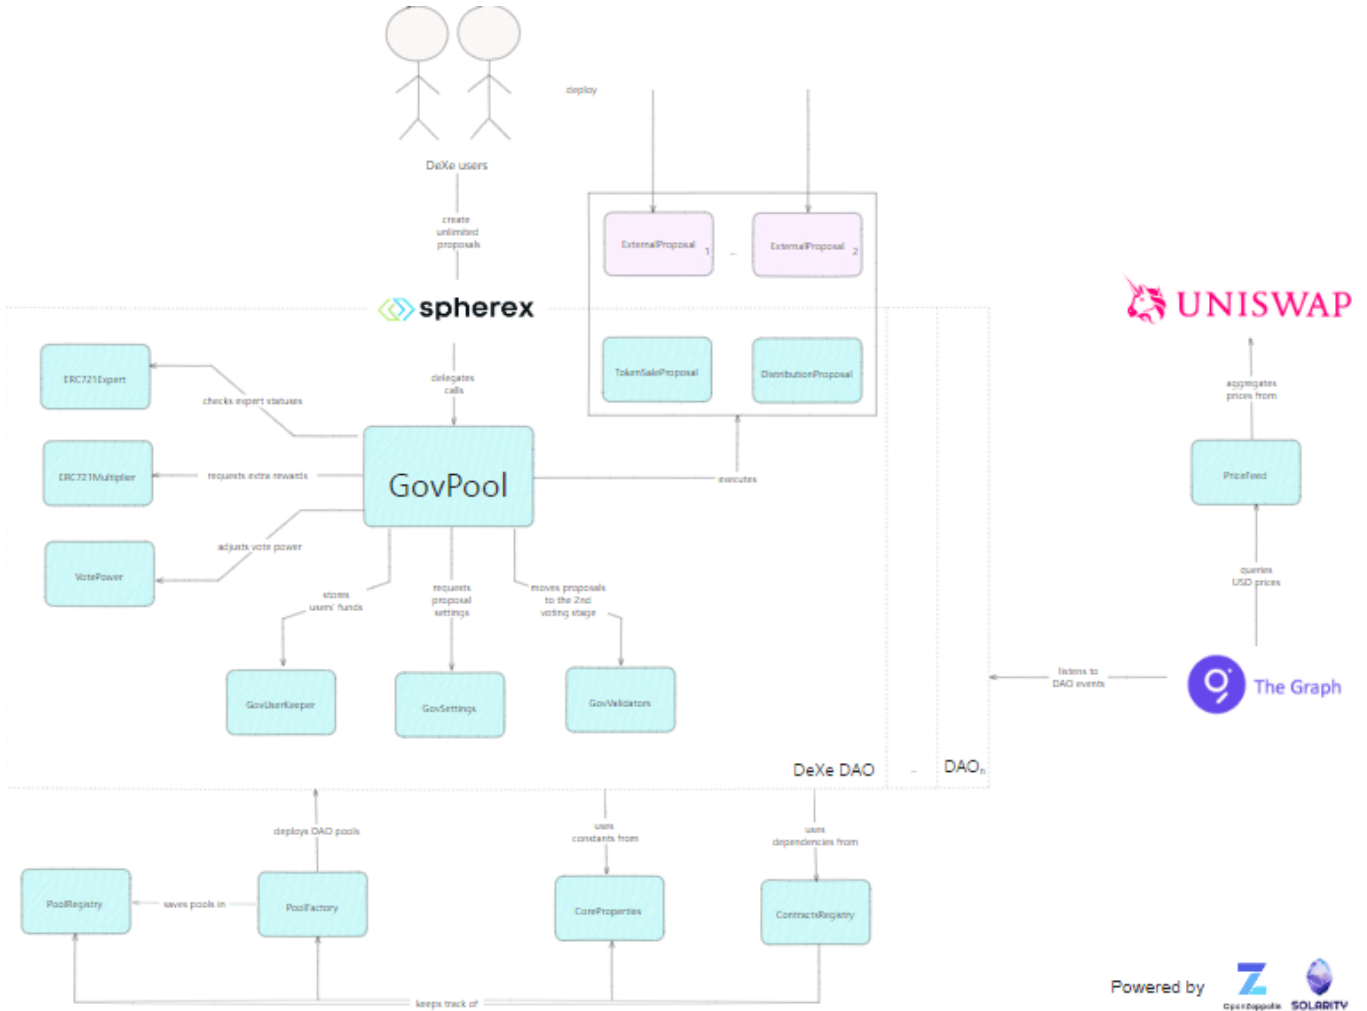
DeXe users

create unlimited proposals

deploy

ExternalProposal 1

...

ExternalProposal 2

TokenSaleProposal

DistributionProposal

spherex

UNISWAP

ERC721Expert

checks expert statuses

delegates calls

aggregates prices from

ERC721Multiplier

requests extra rewards

GovPool

executes

PriceFeed

VotePower

adjusts vote power

queries USD prices

stores users' funds

requests proposal settings

moves proposals to the 2nd voting stage

listens to DAO events

The Graph

GovUserKeeper

GovSettings

GovValidators

DeXe DAO

...

$DAO_n$

deploys DAO pools

uses constants from

uses dependencies from

PoolRegistry

saves pools in

PoolFactory

CoreProperties

ContractsRegistry

keeps track of

Powered by

OpenZeppelin

SOLARITY